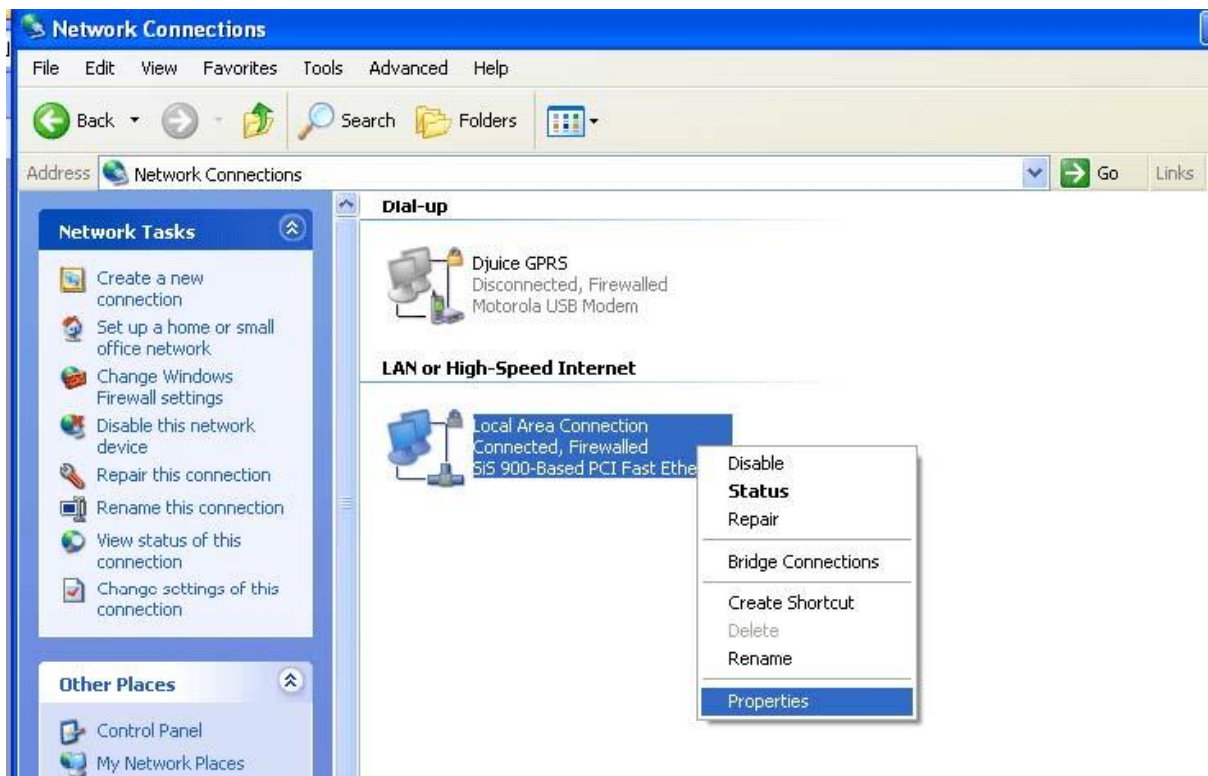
Network Connections

File Edit View Favorites Tools Advanced Help

Back Search Folders

Address Network Connections Go Links

Network Tasks

Create a new connection
Set up a home or small office network
Change Windows Firewall settings
Disable this network device
Repair this connection
Rename this connection
View status of this connection
Change settings of this connection

Other Places

Control Panel
My Network Places

Dial-up

Djuice GPRS
Disconnected, Firewalled
Motorola USB Modem

LAN or High-Speed Internet

Local Area Connection
Connected, Firewalled
SiS 900-Based PCI Fast Ethe

Disable
Status
Repair
Bridge Connections
Create Shortcut
Delete
Rename
Properties